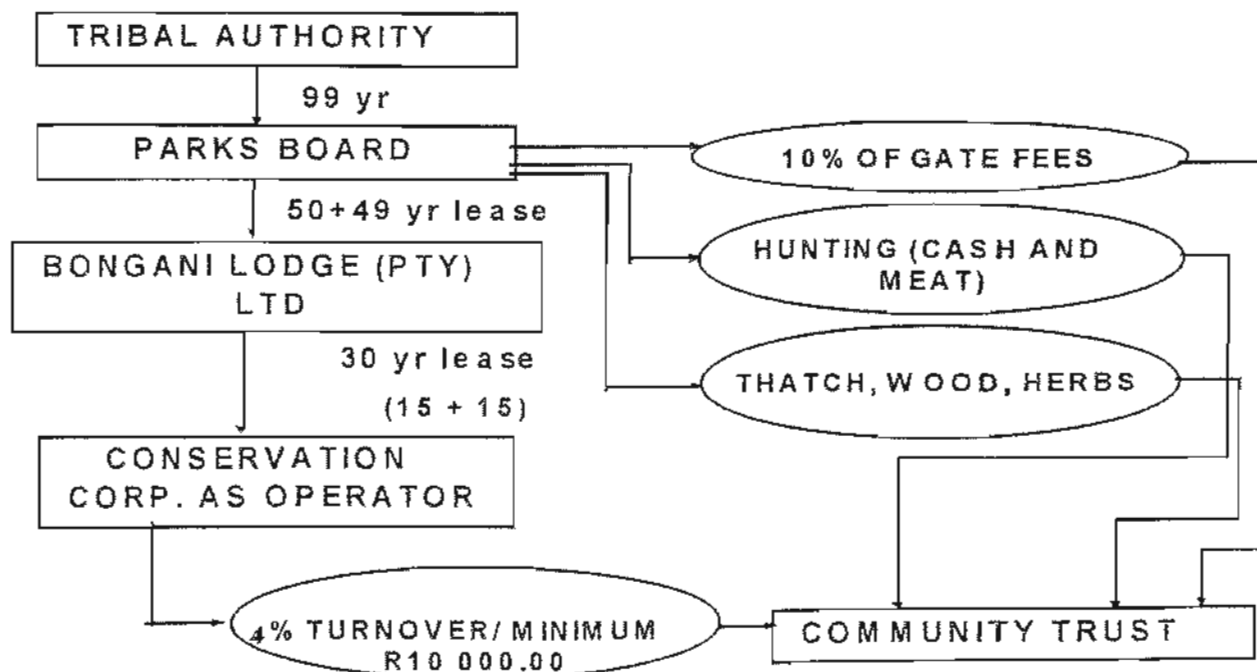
TRIBAL AUTHORITY

99 yr

PARKS BOARD

50+49 yr lease

BONGANI LODGE (PTY) LTD

30 yr lease

(15 + 15)

CONSERVATION CORP. AS OPERATOR

10% OF GATE FEES

HUNTING (CASH AND MEAT)

THATCH, WOOD, HERBS

4% TURNOVER/ MINIMUM R10 000.00

COMMUNITY TRUST